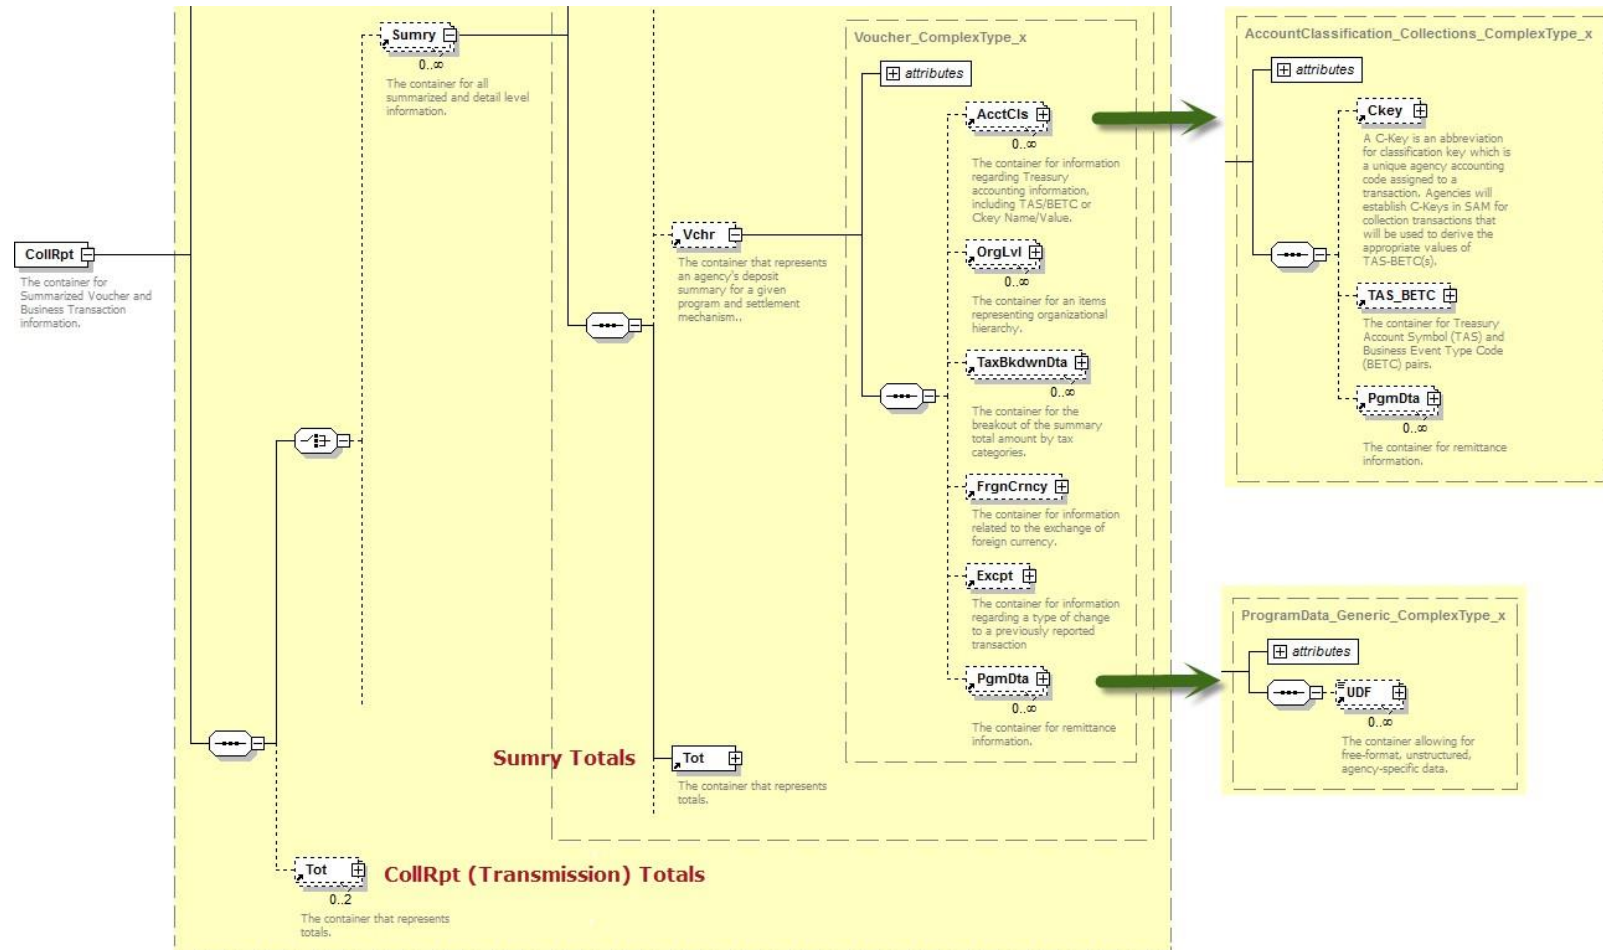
CollRpt

The container for Summarized Voucher and Business Transaction information.

Sumry

0..∞

The container for all summarized and detail level information.

Vchr

The container that represents an agency's deposit summary for a given program and settlement mechanism..

Voucher_ComplexType_x

attributes

AcctCls

0..∞

The container for information regarding Treasury accounting information, including TAS/BETC or Ckey Name/Value.

OrgLvl

0..∞

The container for an items representing organizational hierarchy.

TaxBkdwnDta

0..∞

The container for the breakout of the summary total amount by tax categories.

FrgnCrncy

The container for information related to the exchange of foreign currency.

Excpt

The container for information regarding a type of change to a previously reported transaction

PgmDta

0..∞

The container for remittance information.

Sumry Totals

Tot

The container that represents totals.

Tot

0..2

The container that represents totals.

CollRpt (Transmission) Totals

AccountClassification_Collections_ComplexType_x

attributes

Ckey

A C-Key is an abbreviation for classification key which is a unique agency accounting code assigned to a transaction. Agencies will establish C-Keys in SAM for collection transactions that will be used to derive the appropriate values of TAS-BETC(s).

TAS_BETC

The container for Treasury Account Symbol (TAS) and Business Event Type Code (BETC) pairs.

PgmDta

0..∞

The container for remittance information.

ProgramData_Generic_ComplexType_x

attributes

UDF

0..∞

The container allowing for free-format, unstructured, agency-specific data.